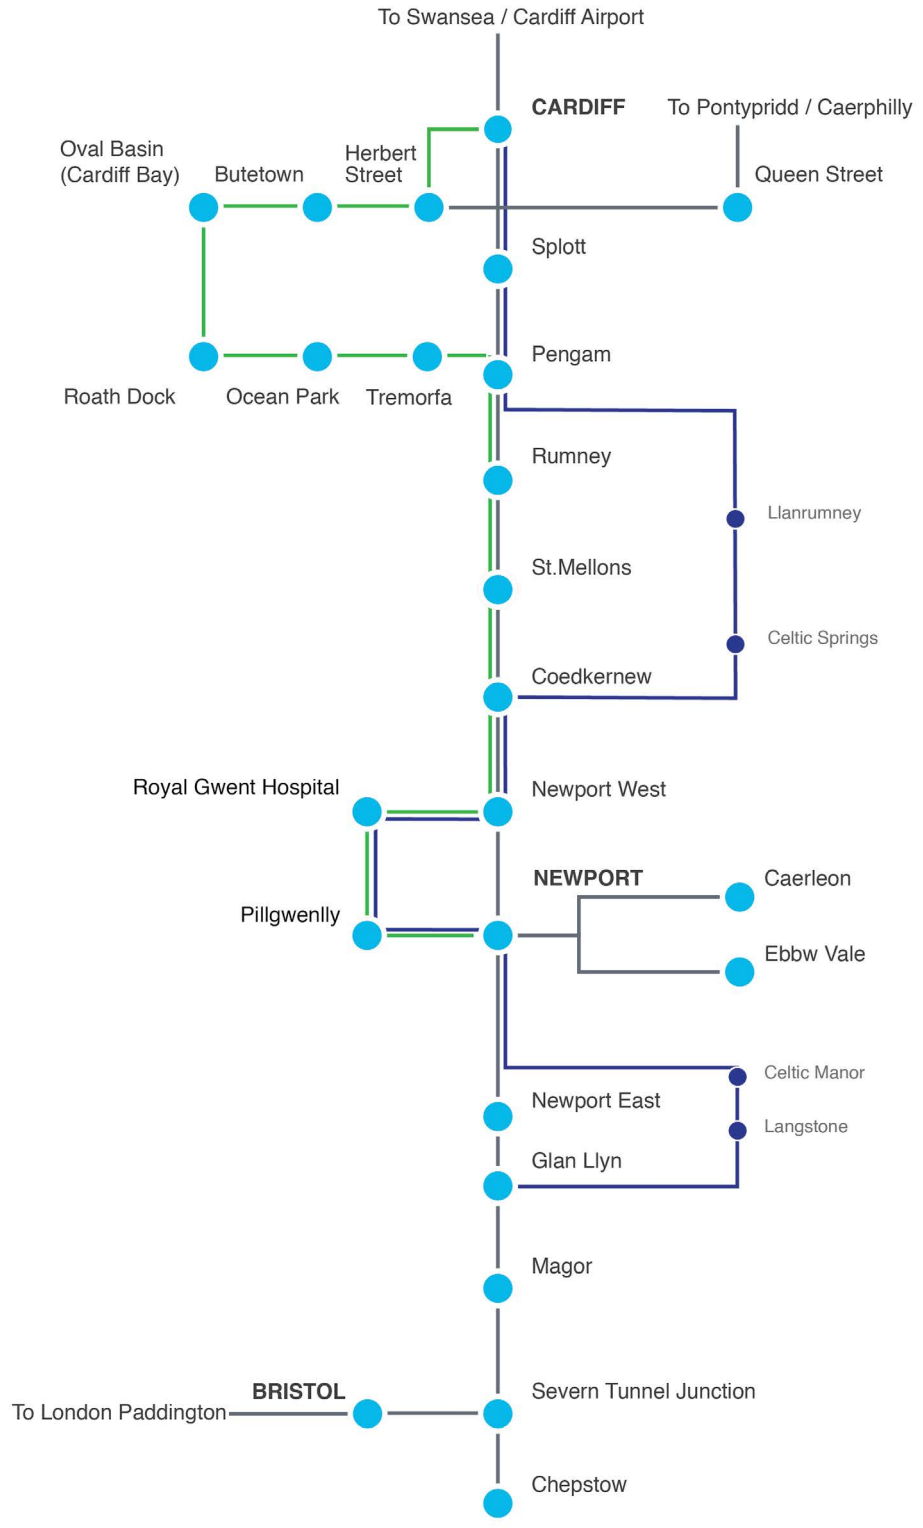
To Swansea / Cardiff Airport

CARDIFF

To Pontypridd / Caerphilly

Oval Basin (Cardiff Bay)

Butetown

Herbert Street

Queen Street

Splott

Pengam

Roath Dock

Ocean Park

Tremorfa

Rumney

Llanrumney

St.Mellons

Celtic Springs

Coedkernew

Royal Gwent Hospital

Newport West

NEWPORT

Caerleon

Pillgwenlly

Ebbw Vale

Celtic Manor

Newport East

Langstone

Glan Llyn

Magor

BRISTOL

To London Paddington

Severn Tunnel Junction

Chepstow